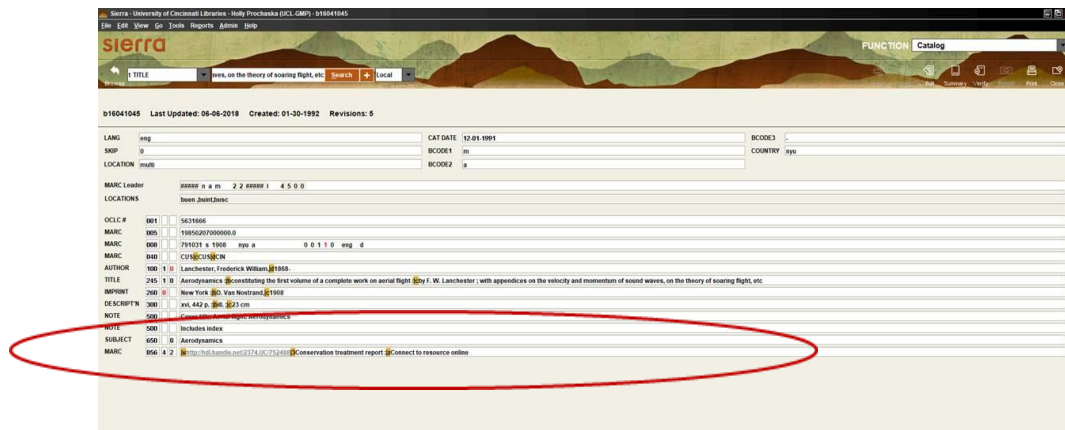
Sierra · University of Cincinnati Libraries · Holly Prochaska (UCL-GMP) · b16041045

File Edit View Go Tools Reports Admin Help

sierra

FUNCTION Catalog

Browse

t: TITLE

aves, on the theory of soaring flight, etc

Search

Local

Edit Summary Verify Print Close

b16041045 Last Updated: 06-06-2018 Created: 01-30-1992 Revisions: 5

| | | | | | |
|---|---|---|---|---|---|
| LANG | eng | CAT DATE | 12-01-1991 | BCODE3 | - |
| SKIP | 0 | BCODE1 | m | COUNTRY | nyu |
| LOCATION | multi | BCODE2 | a | | |

MARC Leader ##### n a m 2 2 ##### i 4 5 0 0

LOCATIONS buen ,buint,busc

| | | | |
|---|---|---|---|
| OCLC # | 001 | | 5631666 |
| MARC | 005 | | 19850207000000.0 |
| MARC | 008 | | 791031 s 1908 nyu a 0 0 1 1 0 eng d |
| MARC | 040 | | CUS\|cCUS\|dCIN |
| AUTHOR | 100 | 1 0 | Lanchester, Frederick William,\|d1868- |
| TITLE | 245 | 1 0 | Aerodynamics :\|bconstituting the first volume of a complete work on aerial flight /\|cby F. W. Lanchester ; with appendices on the velocity and momentum of sound waves, on the theory of soaring flight, etc |
| IMPRINT | 260 | 0 | New York :\|bD. Van Nostrand,\|c1908 |
| DESCRIPT'N | 300 | | xvi, 442 p. :\|bill. ;\|c23 cm |
| NOTE | 500 | | Cover title: Aerial flight. Aerodynamics |
| NOTE | 500 | | Includes index |
| SUBJECT | 650 | 0 | Aerodynamics |
| MARC | 856 | 4 2 | \|uhttp://hdl.handle.net/2374.UC/752488\|3Conservation treatment report :\|zConnect to resource online |